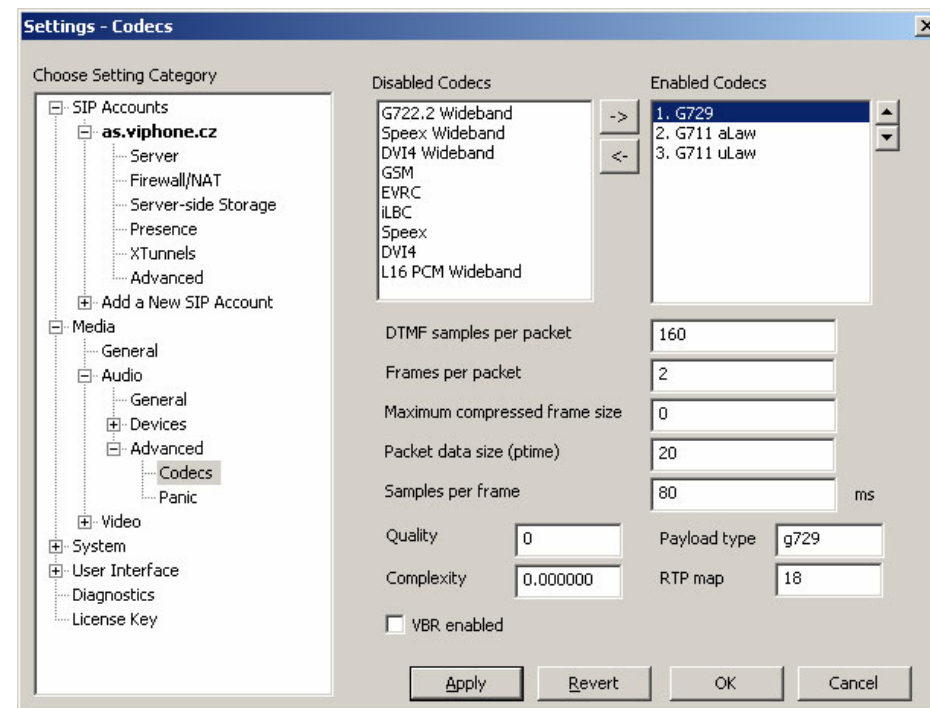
Settings - Codecs

Choose Setting Category

SIP Accounts
as.viphone.cz
Server
Firewall/NAT
Server-side Storage
Presence
XTunnels
Advanced
Add a New SIP Account
Media
General
Audio
General
Devices
Advanced
Codecs
Panic
Video
System
User Interface
Diagnostics
License Key

Disabled Codecs
G722.2 Wideband
Speex Wideband
DVI4 Wideband
GSM
EVRC
iLBC
Speex
DVI4
L16 PCM Wideband

->
<-

Enabled Codecs
1. G729
2. G711 aLaw
3. G711 uLaw

DTMF samples per packet 160
Frames per packet 2
Maximum compressed frame size 0
Packet data size (ptime) 20
Samples per frame 80 ms

Quality 0
Complexity 0.000000
Payload type g729
RTP map 18

VBR enabled

Apply
Revert
OK
Cancel